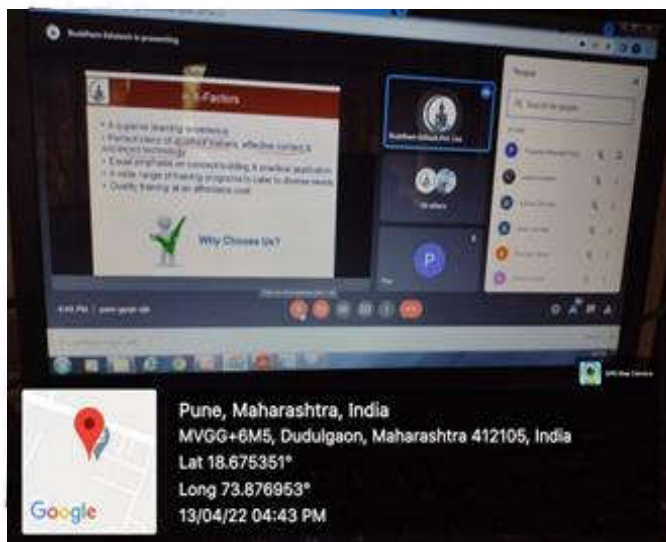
Buddham Edutech is presenting

X-Factors

• A superior learning experience
• Perfect blend of qualified trainers, effective content & advanced technology
• Equal emphasis on concept building & practical application
• A wide range of training programs to cater to diverse needs
• Quality training at an affordable cost

Why Choose Us?

Buddham Edutech Pvt Ltd

P

People

Search for people

4:43 PM | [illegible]

GPS Map Camera

Pune, Maharashtra, India
MVGG+6M5, Dudulgaon, Maharashtra 412105, India
Lat 18.675351°
Long 73.876953°
13/04/22 04:43 PM

Google